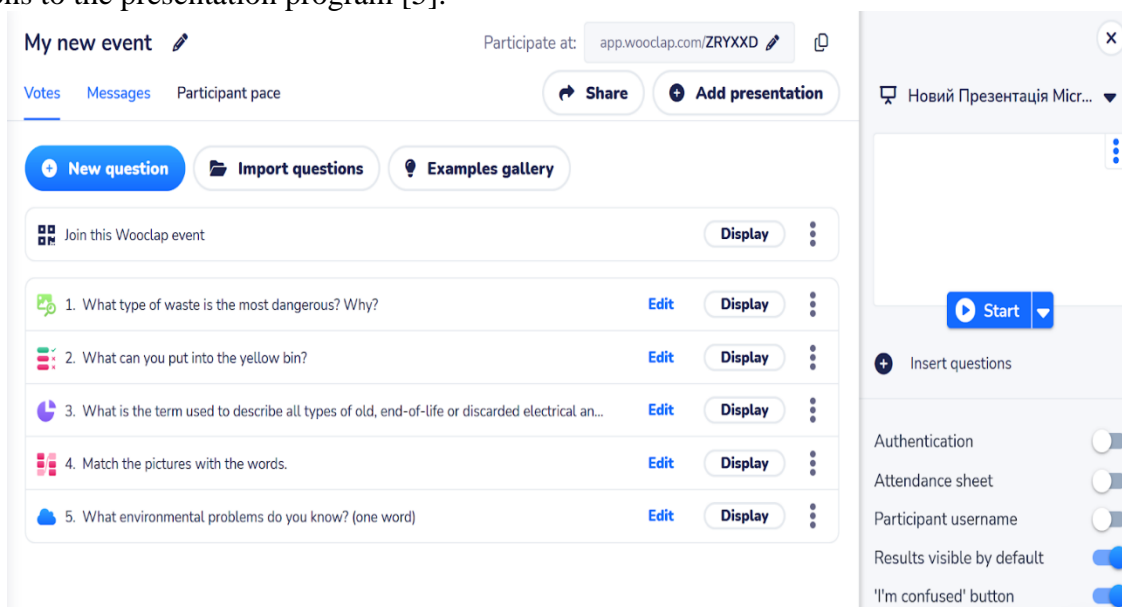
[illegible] to the presentation program [5].

My new event

Participate at: app.wooclap.com/ZRYXXD

Votes Messages Participant pace

Share Add presentation

New question Import questions Examples gallery

Join this Wooclap event Display

1. What type of waste is the most dangerous? Why? Edit Display

2. What can you put into the yellow bin? Edit Display

3. What is the term used to describe all types of old, end-of-life or discarded electrical an... Edit Display

4. Match the pictures with the words. Edit Display

5. What environmental problems do you know? (one word) Edit Display

Новий Презентація Micr...

Start

Insert questions

Authentication

Attendance sheet

Participant username

Results visible by default

'I'm confused' button